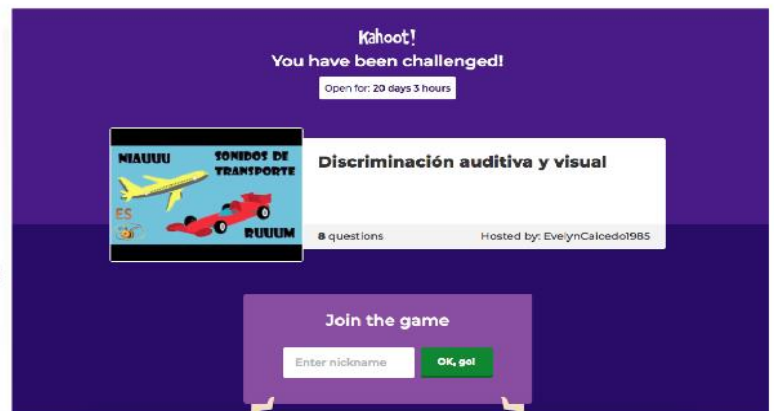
Kahoot!
You have been challenged!
Open for: 20 days 3 hours

NIAUUU SONIDOS DE TRANSPORTE
ES
RUUUM

Discriminación auditiva y visual

8 questions
Hosted by: EvelynCalcedo1985

Join the game
Enter nickname
OK, go!